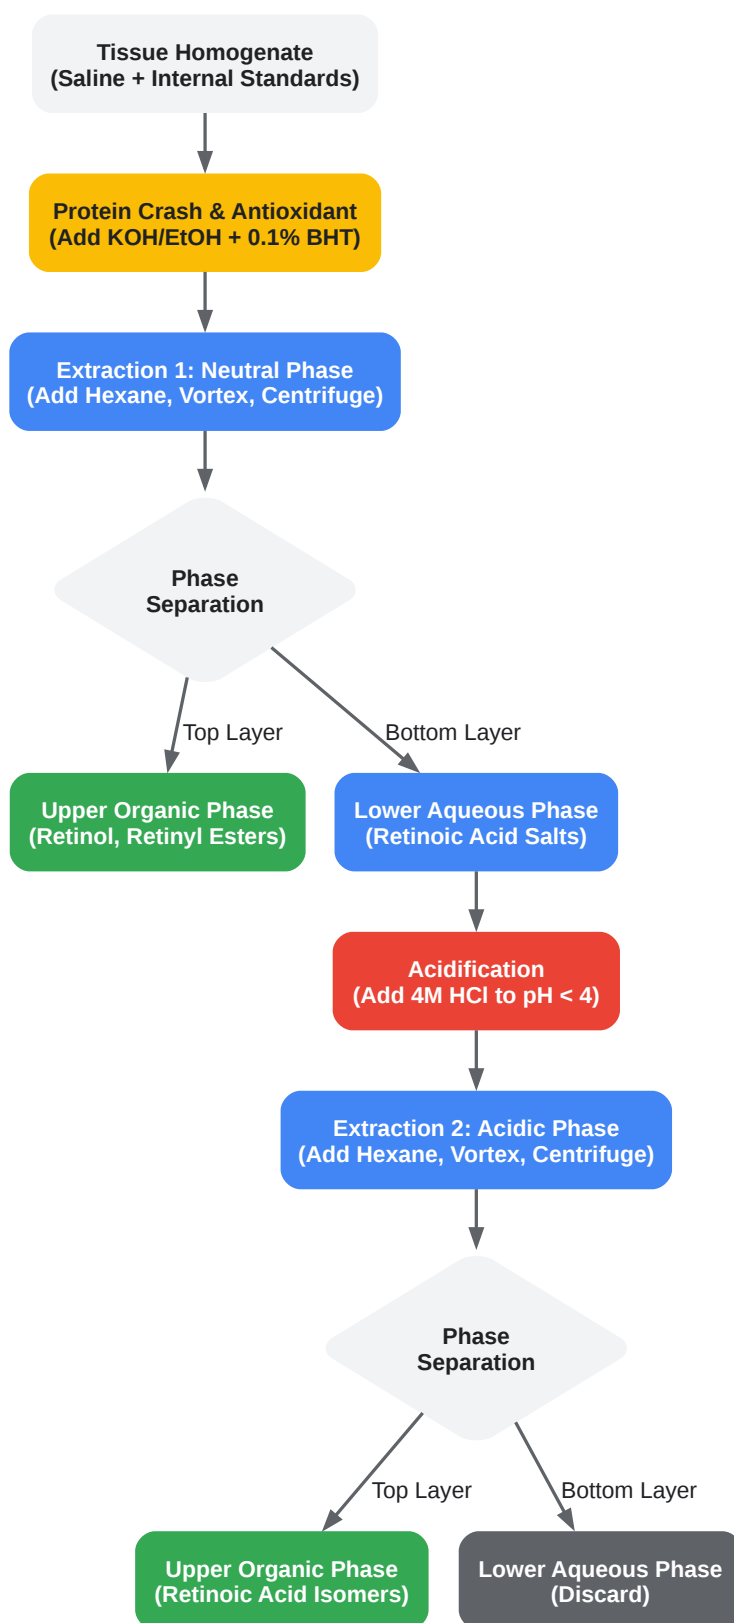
Tissue Homogenate
(Saline + Internal Standards)

Protein Crash & Antioxidant
(Add KOH/EtOH + 0.1% BHT)

Extraction 1: Neutral Phase
(Add Hexane, Vortex, Centrifuge)

Phase
Separation

Top Layer

Bottom Layer

Upper Organic Phase
(Retinol, Retinyl Esters)

Lower Aqueous Phase
(Retinoic Acid Salts)

Acidification
(Add 4M HCl to pH < 4)

Extraction 2: Acidic Phase
(Add Hexane, Vortex, Centrifuge)

Phase
Separation

Top Layer

Bottom Layer

Upper Organic Phase
(Retinoic Acid Isomers)

Lower Aqueous Phase
(Discard)